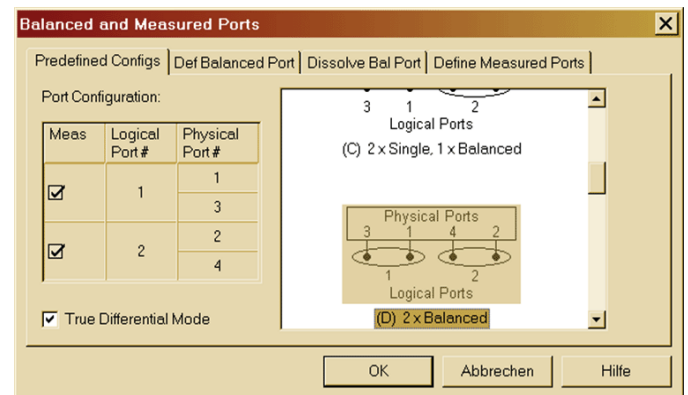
Balanced and Measured Ports

Predefined Configs | Def Balanced Port | Dissolve Bal Port | Define Measured Ports

Port Configuration:

| Meas | Logical Port # | Physical Port # |
|---|---|---|
| ☑ | 1 | 1 |
| | | 3 |
| ☑ | 2 | 2 |
| | | 4 |

3 1 2
Logical Ports
(C) 2 x Single, 1 x Balanced

Physical Ports
3 1 4 2
1 2
Logical Ports
(D) 2 x Balanced

True Differential Mode

OK
Abbrechen
Hilfe